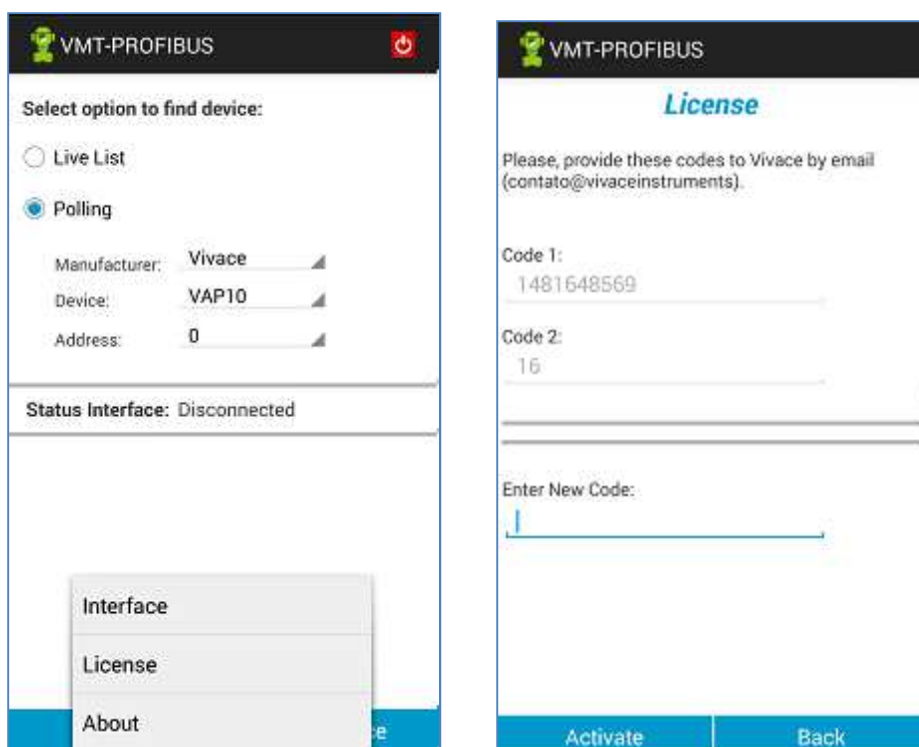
VMT-PROFIBUS

Select option to find device:

Live List

Polling

| Manufacturer: | Vivace |
|---|---|
| Device: | VAP10 |
| Address: | 0 |

Status Interface: Disconnected

Interface

License

About

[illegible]e

VMT-PROFIBUS

License

Please, provide these codes to Vivace by email (contato@vivaceinstruments).

Code 1:
1481648569

Code 2:
16

Enter New Code:

Activate

Back